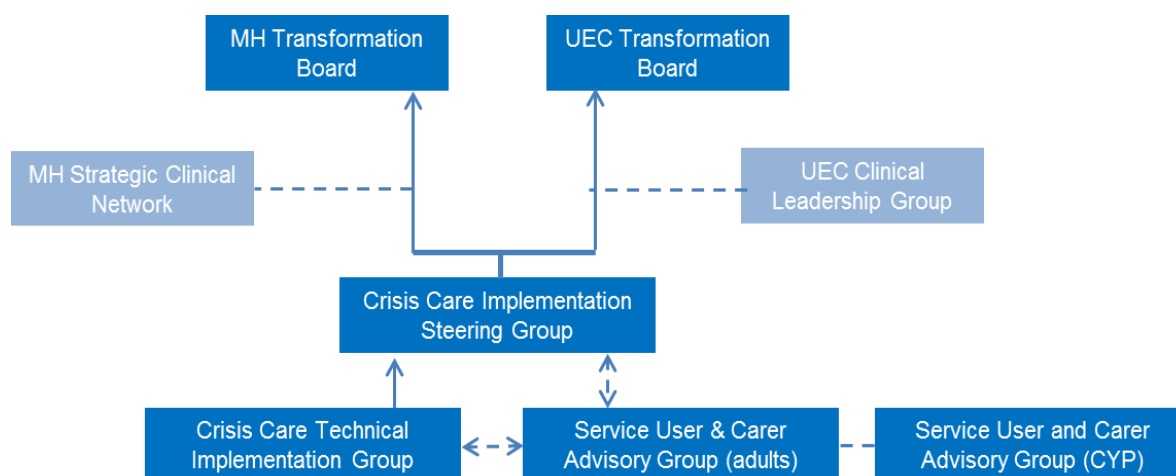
MH Transformation Board

UEC Transformation Board

MH Strategic Clinical Network

UEC Clinical Leadership Group

Crisis Care Implementation Steering Group

Crisis Care Technical Implementation Group

Service User & Carer Advisory Group (adults)

Service User and Carer Advisory Group (CYP)